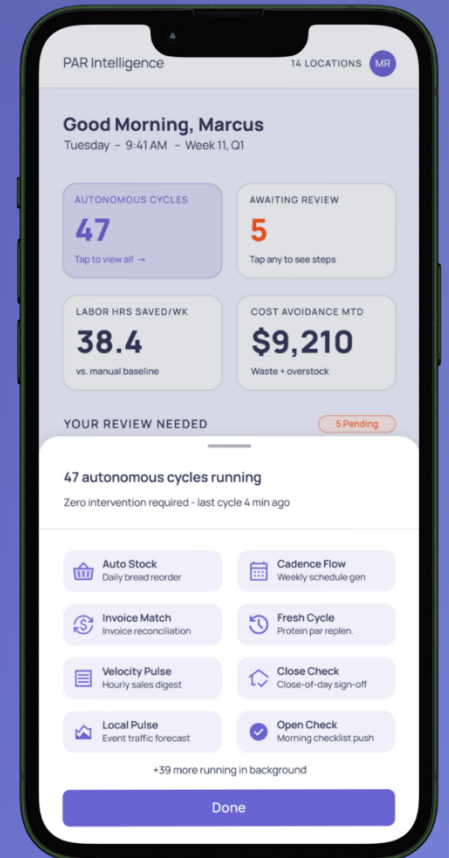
PAR Intelligence

14 LOCATIONS

MR

Good Morning, Marcus

Tuesday – 9:41 AM – Week 11, Q1

AUTONOMOUS CYCLES

47

Tap to view all →

AWAITING REVIEW

5

Tap any to see steps

LABOR HRS SAVED/WK

38.4

vs. manual baseline

COST AVOIDANCE MTD

$9,210

Waste + overstock

YOUR REVIEW NEEDED

5 Pending

47 autonomous cycles running

Zero intervention required - last cycle 4 min ago

Auto Stock
Daily bread reorder

Cadence Flow
Weekly schedule gen

Invoice Match
Invoice reconciliation

Fresh Cycle
Protein par replen.

Velocity Pulse
Hourly sales digest

Close Check
Close-of-day sign-off

Local Pulse
Event traffic forecast

Open Check
Morning checklist push

+39 more running in background

Done